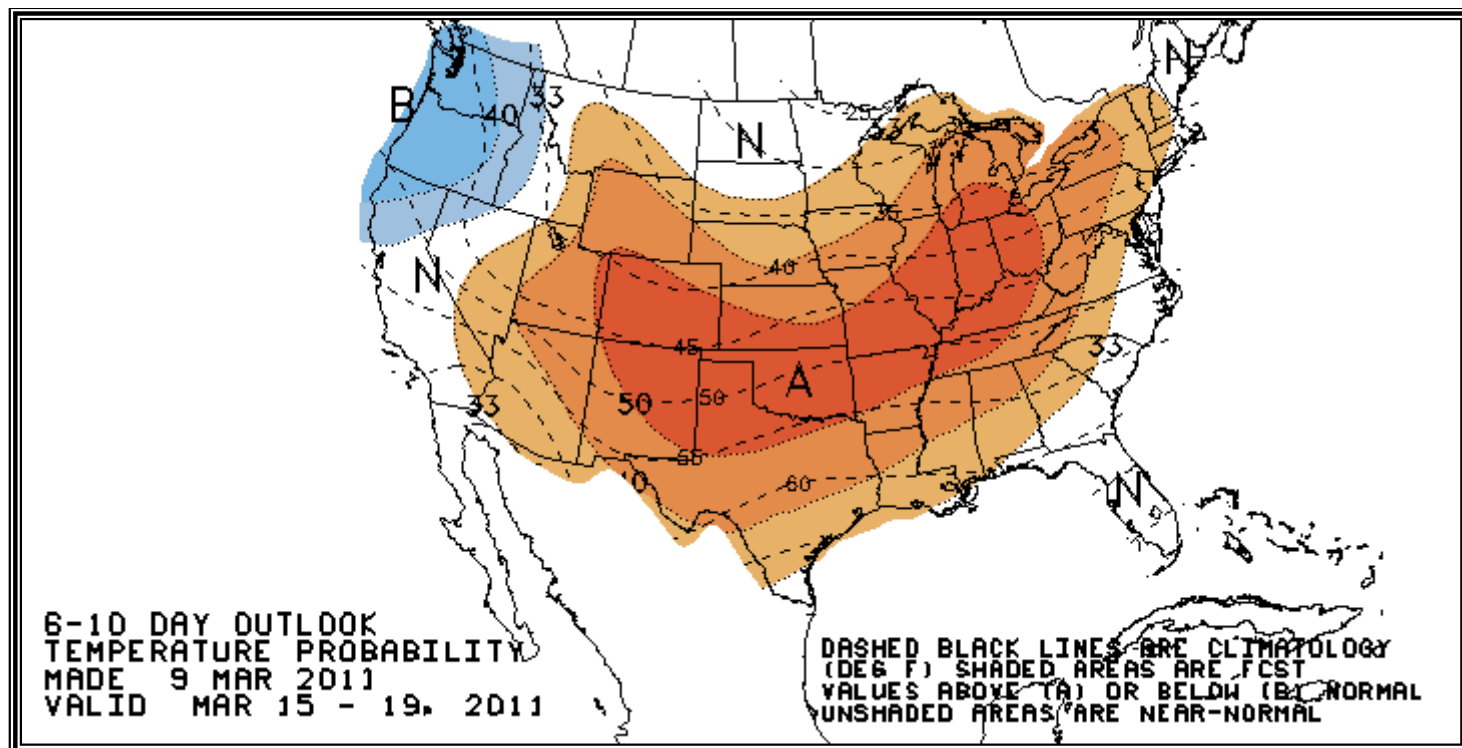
N
B
40
33
N
25
30
40
N
45
A
50
50
33
33
55
60
70
N

6-10 DAY OUTLOOK
TEMPERATURE PROBABILITY
MADE 9 MAR 2011
VALID MAR 15 - 19, 2011

DASHED BLACK LINES ARE CLIMATOLOGY
(DEG F) SHADED AREAS ARE FCST
VALUES ABOVE (A) OR BELOW (B) NORMAL
UNSHADED AREAS ARE NEAR-NORMAL